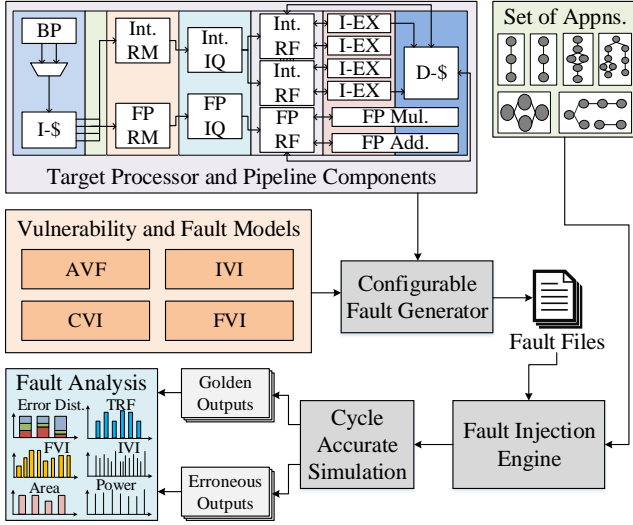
BP

I-$

Int. RM

FP RM

Int. IQ

FP IQ

Int. RF

Int. RF

FP RF

I-EX

I-EX

I-EX

I-EX

D-$

FP Mul.

FP Add.

Target Processor and Pipeline Components

Set of Appns.

Vulnerability and Fault Models

AVF

IVI

CVI

FVI

Configurable Fault Generator

Fault Files

Fault Analysis

Error Dist.

TRF

FVI

IVI

Area

Power

Golden Outputs

Erroneous Outputs

Cycle Accurate Simulation

Fault Injection Engine